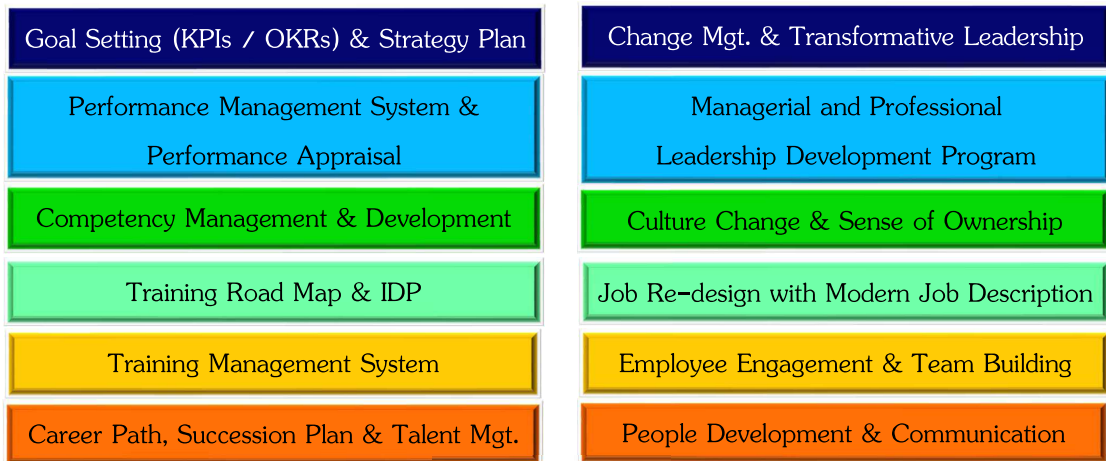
Goal Setting (KPIs / OKRs) & Strategy Plan

Performance Management System & Performance Appraisal

Competency Management & Development

Training Road Map & IDP

Training Management System

Career Path, Succession Plan & Talent Mgt.

Change Mgt. & Transformative Leadership

Managerial and Professional Leadership Development Program

Culture Change & Sense of Ownership

Job Re-design with Modern Job Description

Employee Engagement & Team Building

People Development & Communication